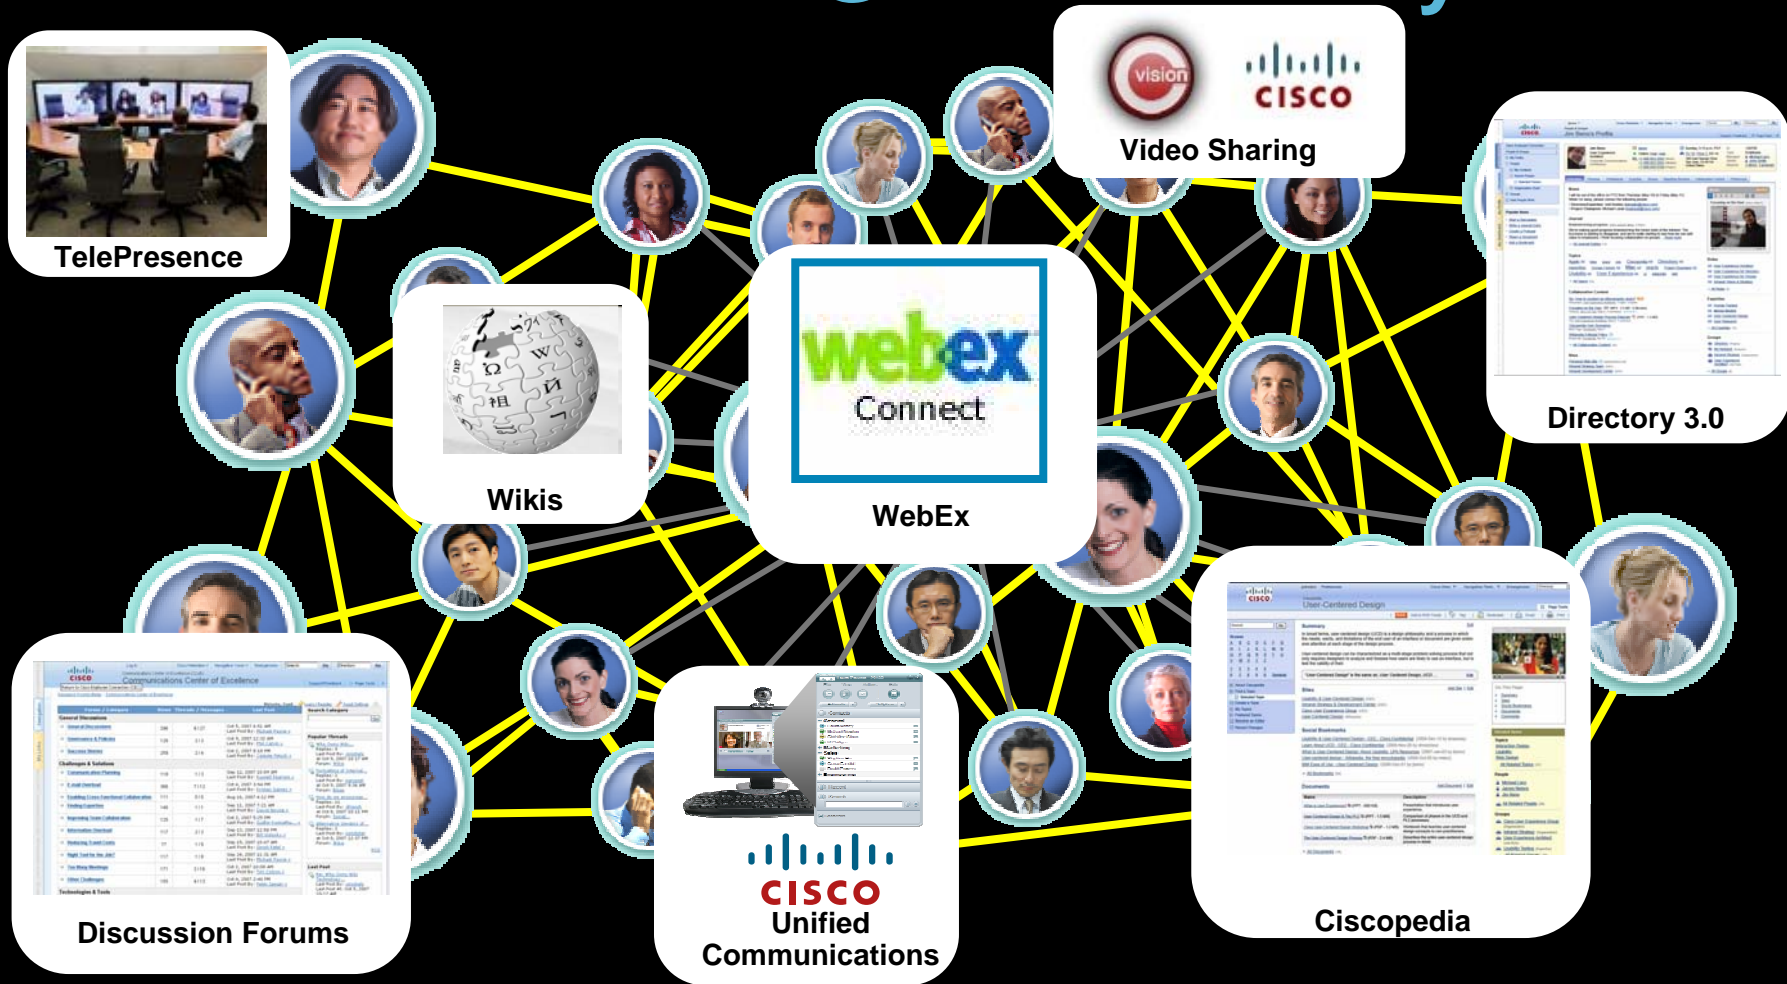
TelePresence

vision

CISCO

Video Sharing

Wikis

webex Connect

WebEx

Directory 3.0

CISCO
Communications Center of Excellence

Discussion Forums

CISCO
Unified
Communications

CISCO
User-Centered Design

Ciscopedia